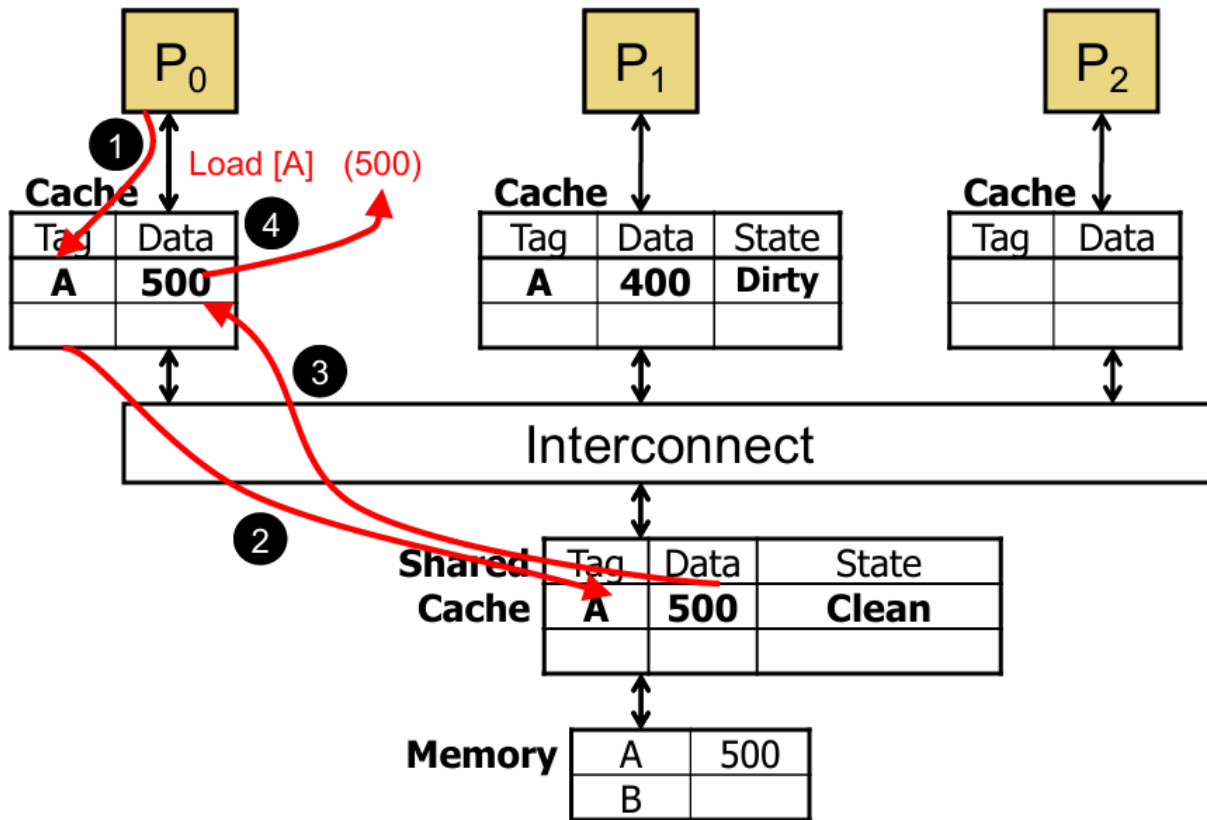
$P_0$

$P_1$

$P_2$

1

Load [A] (500)

Cache

| Tag | Data |
|---|---|
| A | 500 |
| | |

4

Cache

| Tag | Data | State |
|---|---|---|
| A | 400 | Dirty |
| | | |

Cache

| Tag | Data |
|---|---|
| | |
| | |

3

Interconnect

2

Shared Cache

| Tag | Data | State |
|---|---|---|
| A | 500 | Clean |
| | | |

Memory

| A | 500 |
|---|---|
| B | |